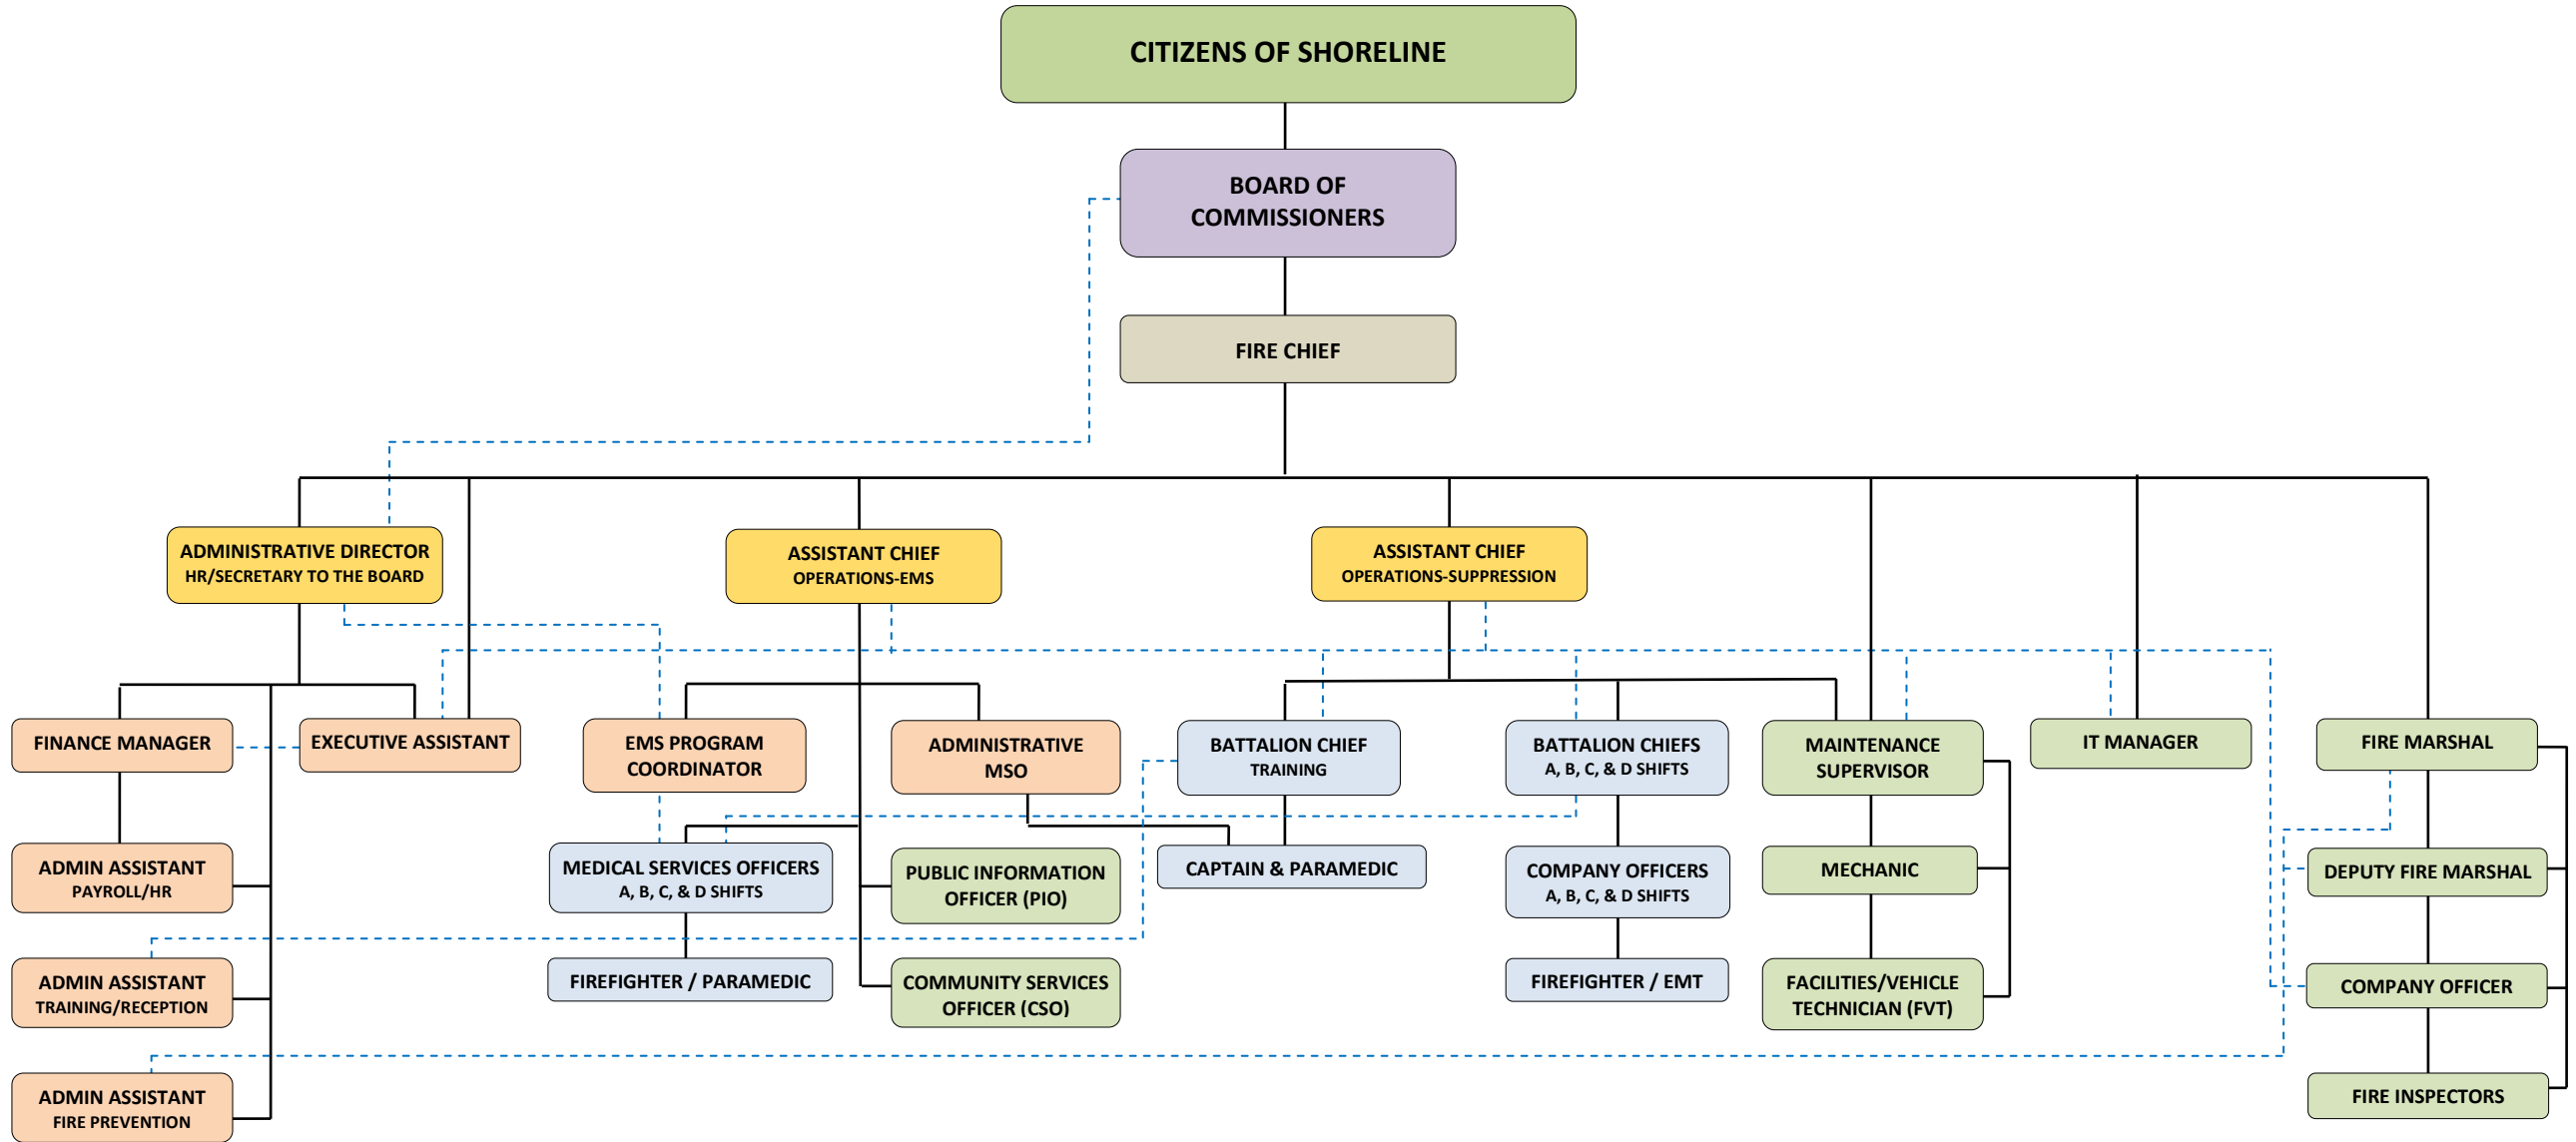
CITIZENS OF SHORELINE

BOARD OF COMMISSIONERS

FIRE CHIEF

ADMINISTRATIVE DIRECTOR
HR/SECRETARY TO THE BOARD

ASSISTANT CHIEF
OPERATIONS-EMS

ASSISTANT CHIEF
OPERATIONS-SUPPRESSION

FINANCE MANAGER

EXECUTIVE ASSISTANT

EMS PROGRAM COORDINATOR

ADMINISTRATIVE MSO

BATTALION CHIEF
TRAINING

BATTALION CHIEFS
A, B, C, & D SHIFTS

MAINTENANCE SUPERVISOR

IT MANAGER

FIRE MARSHAL

ADMIN ASSISTANT
PAYROLL/HR

MEDICAL SERVICES OFFICERS
A, B, C, & D SHIFTS

PUBLIC INFORMATION OFFICER (PIO)

CAPTAIN & PARAMEDIC

COMPANY OFFICERS
A, B, C, & D SHIFTS

MECHANIC

DEPUTY FIRE MARSHAL

ADMIN ASSISTANT
TRAINING/RECEPTION

FIREFIGHTER / PARAMEDIC

COMMUNITY SERVICES OFFICER (CSO)

FIREFIGHTER / EMT

FACILITIES/VEHICLE TECHNICIAN (FVT)

COMPANY OFFICER

ADMIN ASSISTANT
FIRE PREVENTION

FIRE INSPECTORS